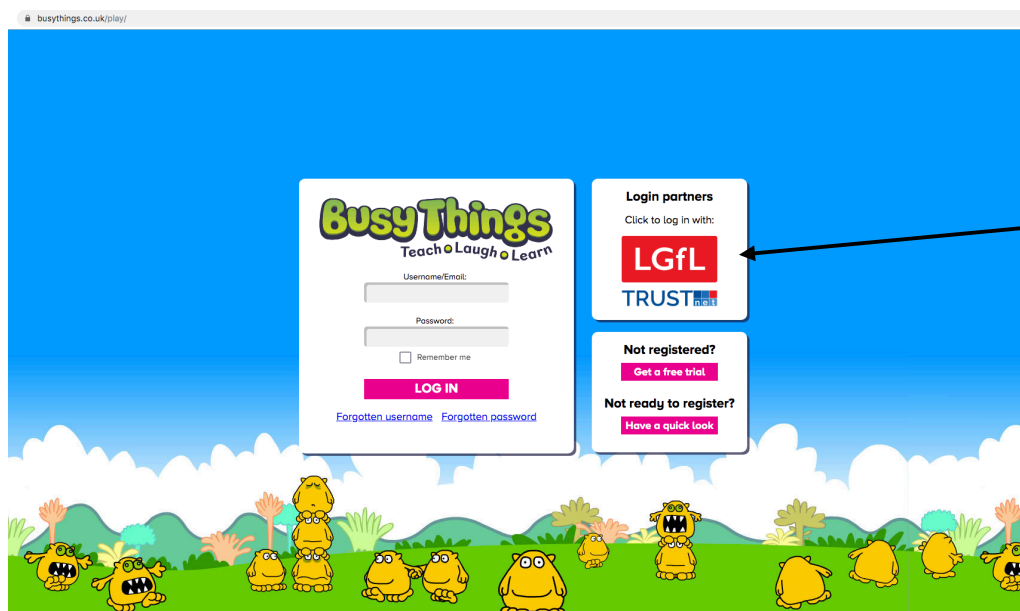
busythings.co.uk/play/

Busy Things
Teach Laugh Learn

Username/Email:

Password:

Remember me

LOG IN

Forgotten username Forgotten password

Login partners
Click to log in with:

LGfL

TRUST net

Not registered?
Get a free trial

Not ready to register?
Have a quick look